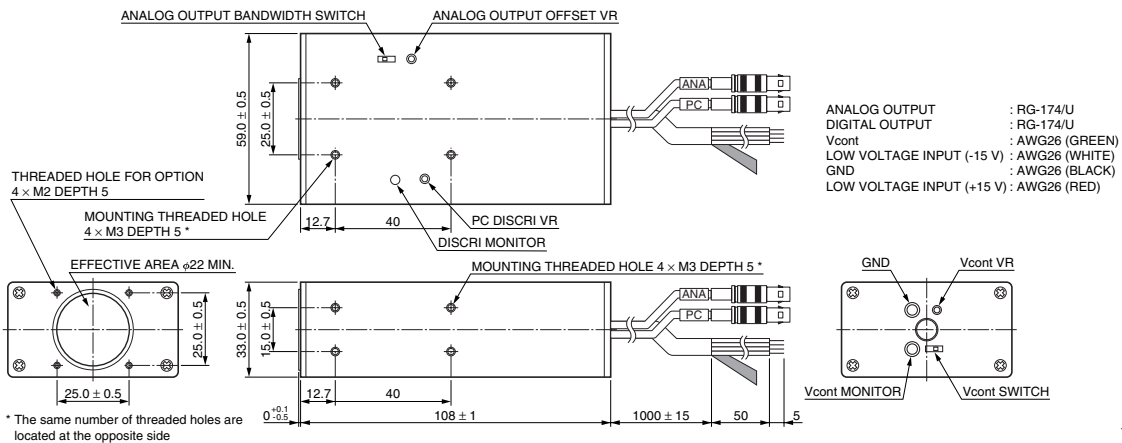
ANALOG OUTPUT BANDWIDTH SWITCH
ANALOG OUTPUT OFFSET VR

$59.0 \pm 0.5$
$25.0 \pm 0.5$

ANA
PC

ANALOG OUTPUT : RG-174/U
DIGITAL OUTPUT : RG-174/U
Vcont : AWG26 (GREEN)
LOW VOLTAGE INPUT (-15 V) : AWG26 (WHITE)
GND : AWG26 (BLACK)
LOW VOLTAGE INPUT (+15 V) : AWG26 (RED)

THREADED HOLE FOR OPTION
$4 \times$ M2 DEPTH 5

MOUNTING THREADED HOLE
$4 \times$ M3 DEPTH 5 *

12.7
40
PC DISCRI VR
DISCRI MONITOR

EFFECTIVE AREA $\phi$22 MIN.
$25.0 \pm 0.5$
$25.0 \pm 0.5$

MOUNTING THREADED HOLE $4 \times$ M3 DEPTH 5 *
$33.0 \pm 0.5$
$15.0 \pm 0.5$
ANA
PC
12.7
40
$0^{+0.1}_{-0.5}$
$108 \pm 1$
$1000 \pm 15$
50
5

GND
Vcont VR
Vcont MONITOR
Vcont SWITCH

* The same number of threaded holes are located at the opposite side